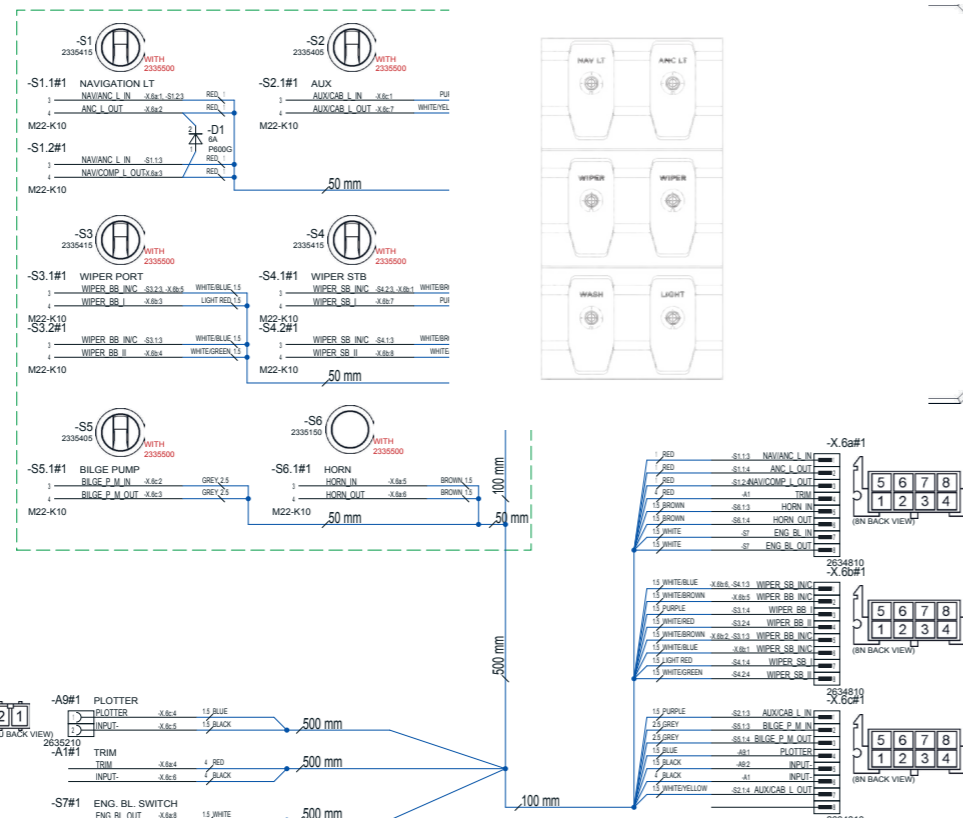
-S1
2335415
WITH
2335500

-S2
2335405
WITH
2335500

-S1.1#1 NAVIGATION LT
NAV/ANC_L_IN -X.6a:1 -S1:2:3 RED 1
ANC_L_OUT -X.6a:2 RED
M22-K10
-D1
6A
P600G
-S1.2#1
NAV/ANC_L_IN -S1:1:3 RED
NAV/COMP_L_OUT -X.6a:3 RED
M22-K10

-S2.1#1 AUX
AUX/CAB_L_IN -X.6c:1 PU
AUX/CAB_L_OUT -X.6c:7 WHITE/YEL
M22-K10

50 mm

NAV LT
ANC LT
WIPER
WIPER
WASH
LIGHT

-S3
2335415
WITH
2335500

-S4
2335415
WITH
2335500

-S3.1#1 WIPER PORT
WIPER_BB_IN/C -S3:2:3 -X.6b:5 WHITE/BLUE 1.5
WIPER_BB_I -X.6b:3 LIGHT RED 1.5
M22-K10
-S3.2#1
WIPER_BB_IN/C -S3:1:3 WHITE/BLUE 1.5
WIPER_BB_II -X.6b:4 WHITE/GREEN 1.5
M22-K10

-S4.1#1 WIPER STB
WIPER_SB_IN/C -S4:2:3 -X.6b:1 WHITE/BR
WIPER_SB_I -X.6b:7 PU
M22-K10
-S4.2#1
WIPER_SB_IN/C -S4:1:3 WHITE/BR
WIPER_SB_II -X.6b:8 WHITE
M22-K10

50 mm

-S5
2335405
WITH
2335500

-S6
2335150
WITH
2335500

-S5.1#1 BILGE PUMP
BILGE_P_M_IN -X.6c:2 GREY 2.5
BILGE_P_M_OUT -X.6c:3 GREY 2.5
M22-K10

-S6.1#1 HORN
HORN_IN -X.6a:5 BROWN 1.5
HORN_OUT -X.6a:6 BROWN 1.5
M22-K10

50 mm
100 mm
50 mm

-X.6a#1
RED -S1:1:3 NAV/ANC_L_IN 1
RED -S1:1:4 ANC_L_OUT 2
RED -S1:2:4 NAV/COMP_L_OUT 3
RED -A1 TRIM 4
1.5 BROWN -S6.1:3 HORN_IN 5
1.5 BROWN -S6.1:4 HORN_OUT 6
1.5 WHITE -S7 ENG_BL_IN 7
1.5 WHITE -S7 ENG_BL_OUT 8
5 6 7 8
1 2 3 4
(8N BACK VIEW)
2634810

-X.6b#1
1.5 WHITE/BLUE -X.6b:6 -S4.1:3 WIPER_SB_IN/C
1.5 WHITE/BROWN -X.6b:5 WIPER_BB_IN/C
1.5 PURPLE -S3.1:4 WIPER_BB_I
1.5 WHITE/RED -S3.2:4 WIPER_BB_II
1.5 WHITE/BROWN -X.6b:2 -S3.1:3 WIPER_BB_IN/C
1.5 WHITE/BLUE -X.6b:1 WIPER_SB_IN/C
1.5 LIGHT RED -S4.1:4 WIPER_SB_I
1.5 WHITE/GREEN -S4.2:4 WIPER_SB_II
5 6 7 8
1 2 3 4
(8N BACK VIEW)
2634810

-X.6c#1
1.5 PURPLE -S2.1:3 AUX/CAB_L_IN
2.5 GREY -S5.1:3 BILGE_P_M_IN
2.5 GREY -S5.1:4 BILGE_P_M_OUT
1.5 BLUE -A9.1 PLOTTER
1.5 BLACK -A9.2 INPUT-
4 BLACK -A1 INPUT-
1.5 WHITE/YELLOW -S2.1:4 AUX/CAB_L_OUT
5 6 7 8
1 2 3 4
(8N BACK VIEW)

500 mm

2 1
BACK VIEW)
-A9#1 PLOTTER
PLOTTER -X.6c:4 1.5 BLUE
INPUT- -X.6c:5 1.5 BLACK
2635210
500 mm
-A1#1 TRIM
TRIM -X.6a:4 4 RED
INPUT- -X.6c:6 4 BLACK
500 mm
-S7#1 ENG. BL. SWITCH
ENG_BL_OUT -X.6a:8 1.5 WHITE
500 mm
100 mm